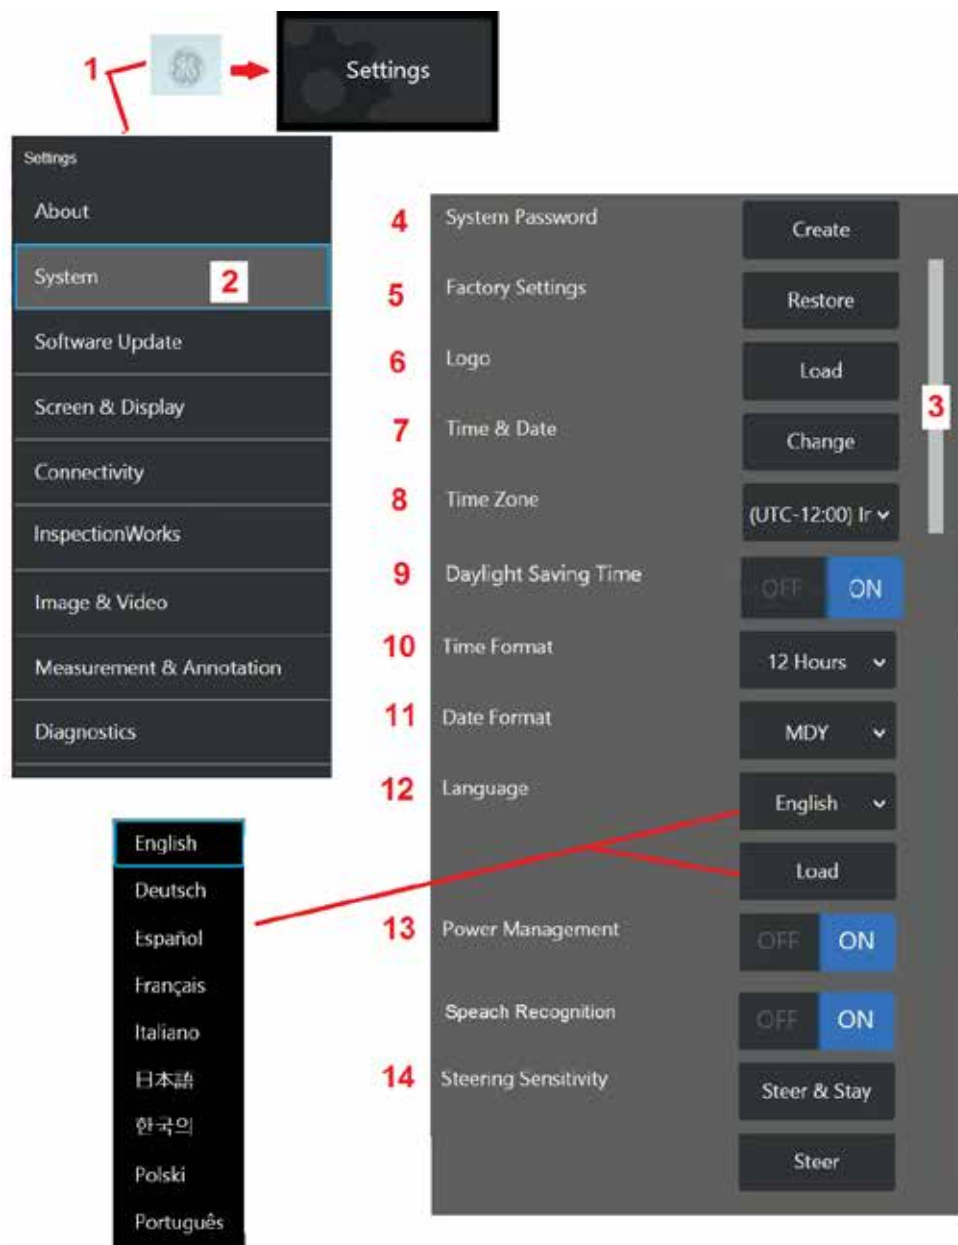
1

Settings

Settings

About

System 2

Software Update

Screen & Display

Connectivity

InspectionWorks

Image & Video

Measurement & Annotation

Diagnostics

4 System Password Create

5 Factory Settings Restore

6 Logo Load

3

7 Time & Date Change

8 Time Zone (UTC-12:00) Ir

9 Daylight Saving Time OFF ON

10 Time Format 12 Hours

11 Date Format MDY

12 Language English

Load

13 Power Management OFF ON

Speach Recognition OFF ON

14 Steering Sensitivity Steer & Stay

Steer

English

Deutsch

Español

Français

Italiano

日本語

한국의

Polski

Português